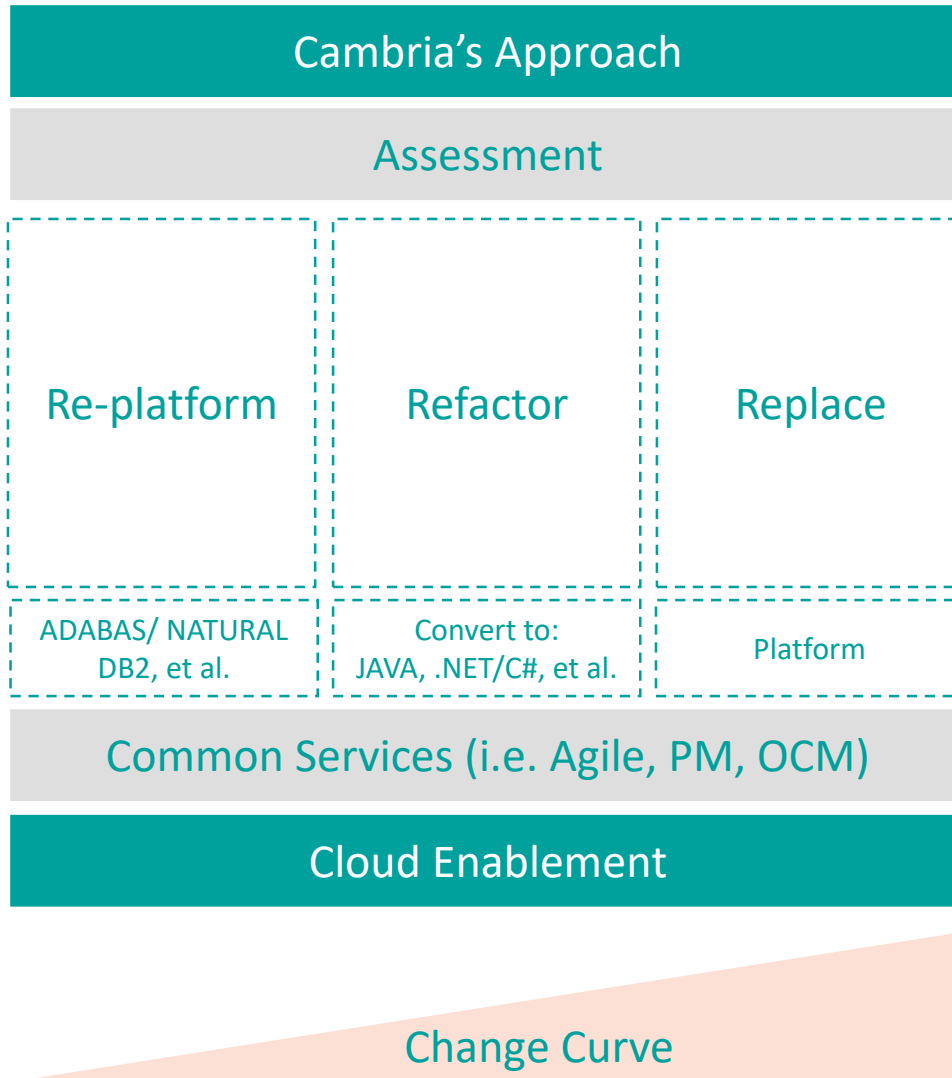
Cambria’s Approach

Assessment

Re-platform

Refactor

Replace

ADABAS/ NATURAL DB2, et al.

Convert to: JAVA, .NET/C#, et al.

Platform

Common Services (i.e. Agile, PM, OCM)

Cloud Enablement

Change Curve